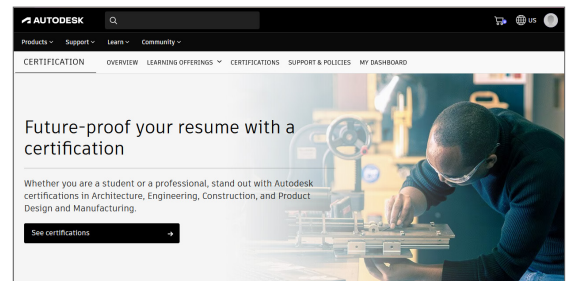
AUTODESK

US

Products ⌄ Support ⌄ Learn ⌄ Community ⌄

CERTIFICATION OVERVIEW LEARNING OFFERINGS ⌄ CERTIFICATIONS SUPPORT & POLICIES MY DASHBOARD

Future-proof your resume with a certification

Whether you are a student or a professional, stand out with Autodesk certifications in Architecture, Engineering, Construction, and Product Design and Manufacturing.

See certifications →